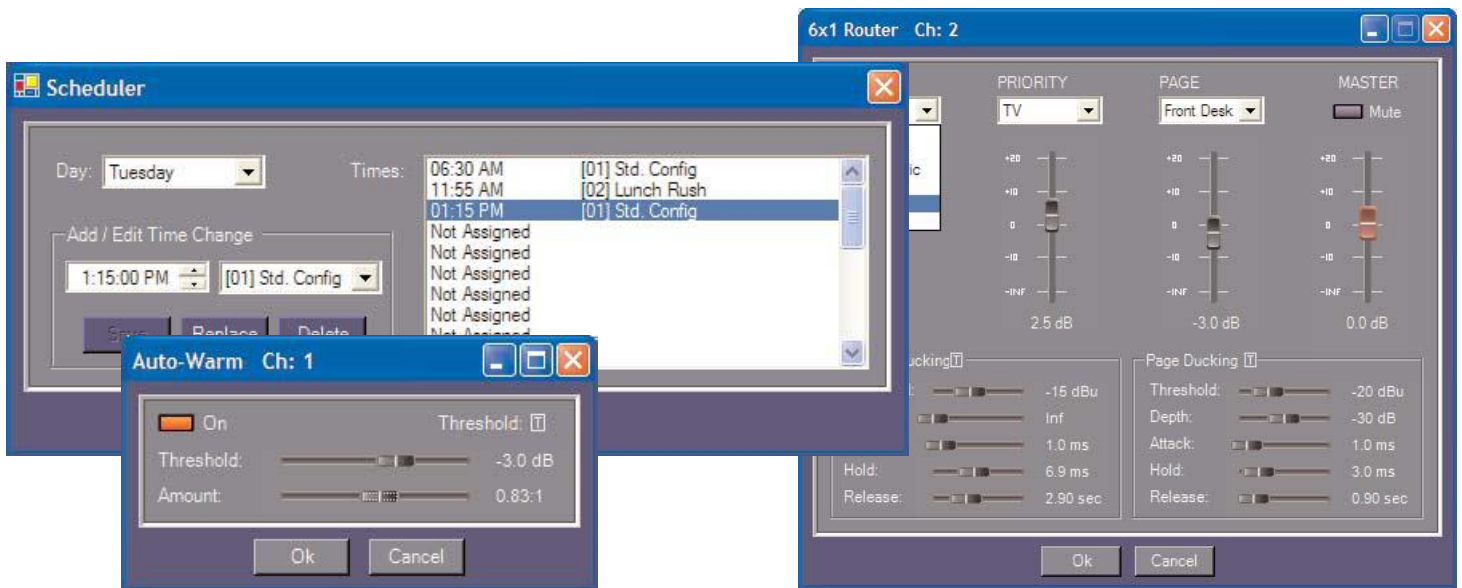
Scheduler

Day: Tuesday

Times:
06:30 AM [01] Std. Config
11:55 AM [02] Lunch Rush
01:15 PM [01] Std. Config
Not Assigned
Not Assigned
Not Assigned
Not Assigned
Not Assigned
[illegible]

Add / Edit Time Change
1:15:00 PM
[01] Std. Config
Save Replace Delete

Auto-Warm Ch: 1

On
Threshold: T
Threshold: -3.0 dB
Amount: 0.83:1
Ok Cancel

6x1 Router Ch: 2

PRIORITY
TV
PAGE
Front Desk
MASTER
Mute
ic
+20
+10
0
-10
-INF
+20
+10
0
-10
-INF
+20
+10
0
-10
-INF
2.5 dB
-3.0 dB
0.0 dB

Ducking T
-15 dBu
Inf
1.0 ms
Hold: 6.9 ms
Release: 2.90 sec

Page Ducking T
Threshold: -20 dBu
Depth: -30 dB
Attack: 1.0 ms
Hold: 3.0 ms
Release: 0.90 sec

Ok Cancel